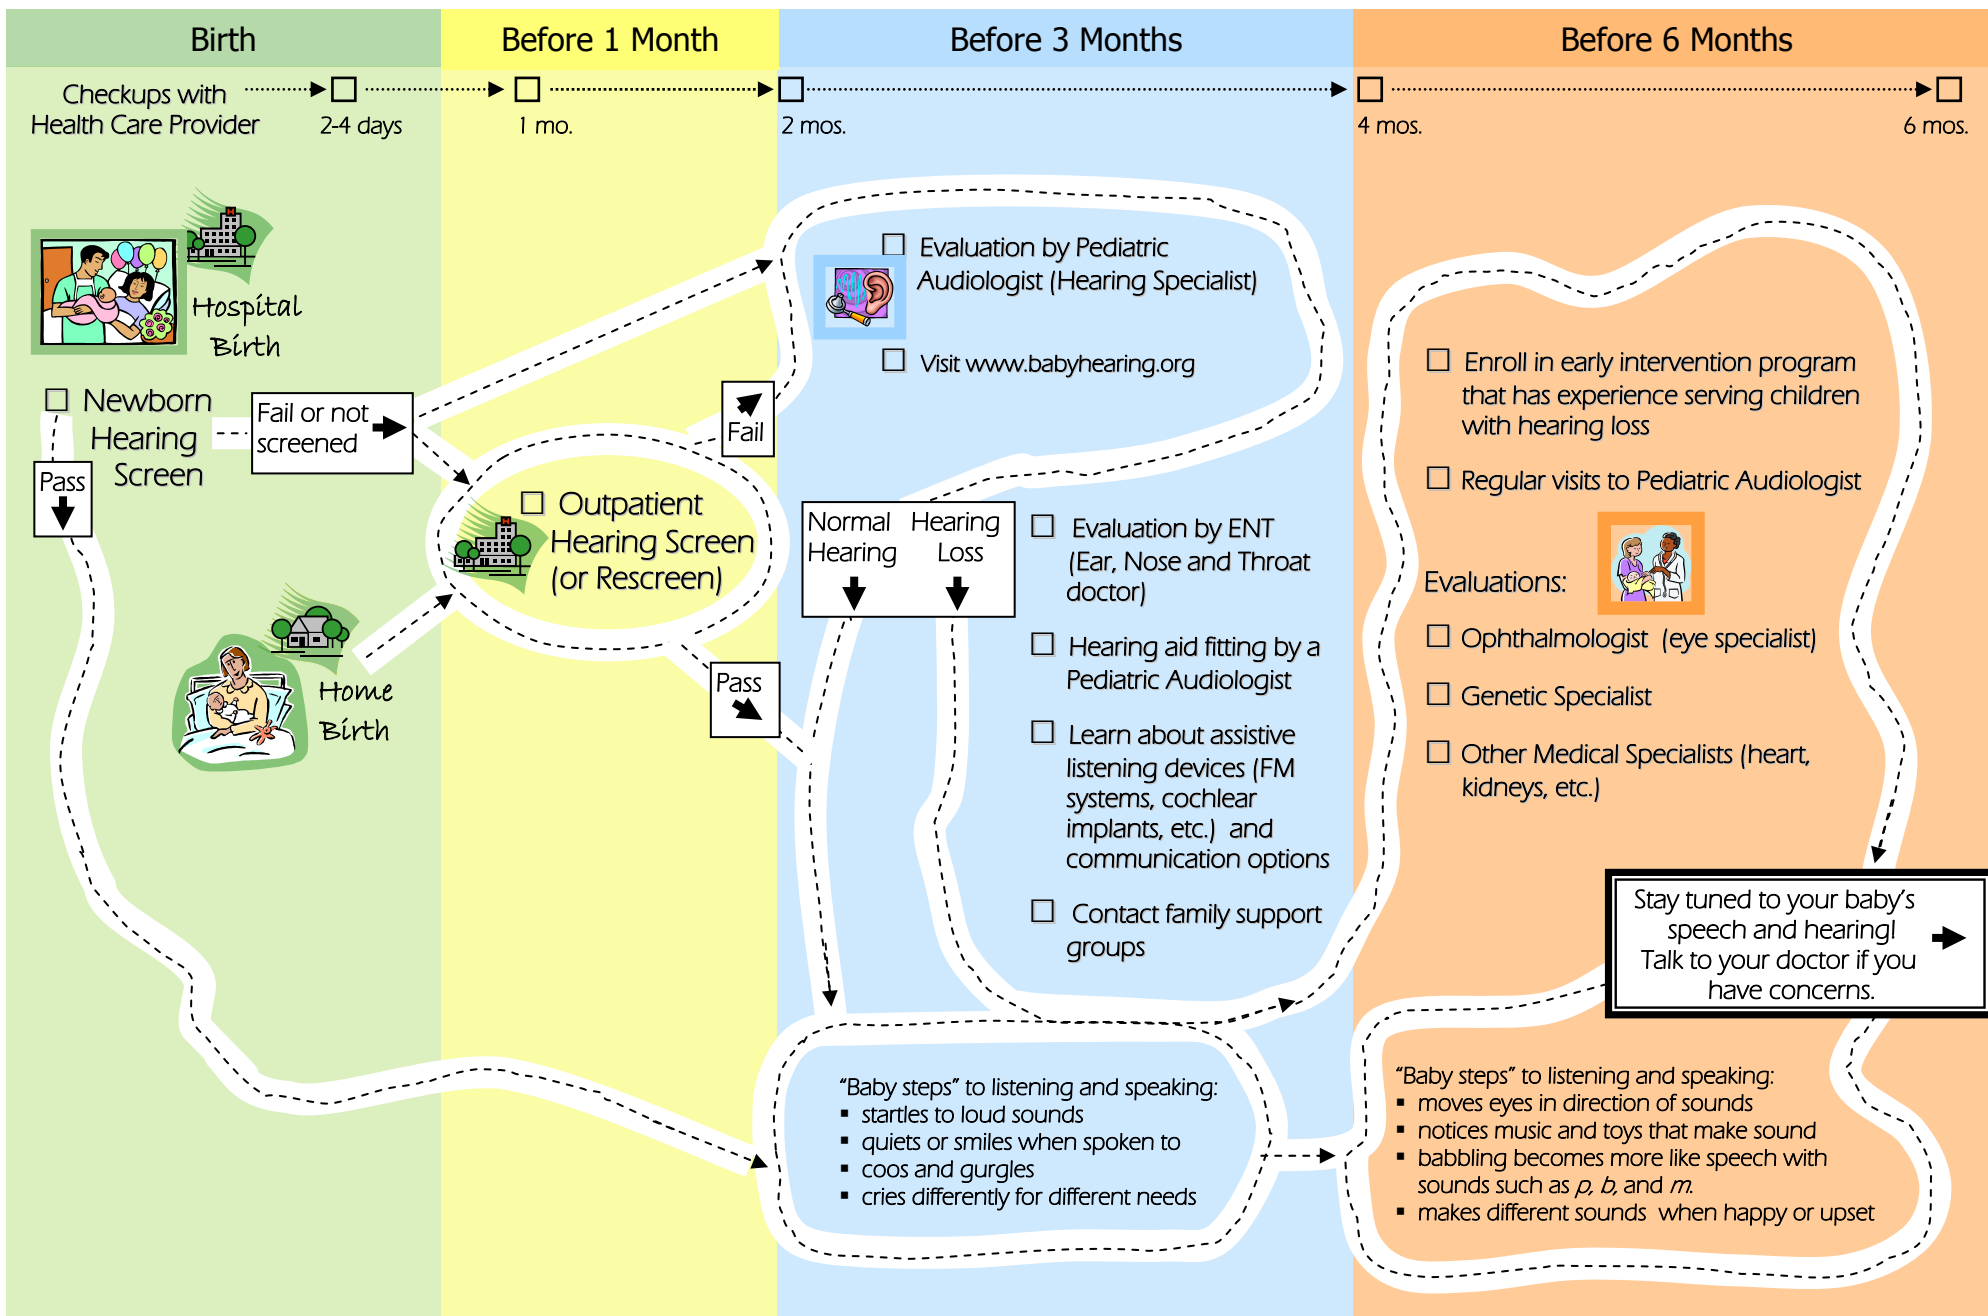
Birth

Before 1 Month

Before 3 Months

Before 6 Months

Checkups with Health Care Provider

2-4 days

1 mo.

2 mos.

4 mos.

6 mos.

Hospital Birth

☐ Newborn Hearing Screen

Fail or not screened

Pass

Fail

☐ Outpatient Hearing Screen (or Rescreen)

Home Birth

Pass

☐ Evaluation by Pediatric Audiologist (Hearing Specialist)

☐ Visit www.babyhearing.org

Normal Hearing

Hearing Loss

☐ Evaluation by ENT (Ear, Nose and Throat doctor)

☐ Hearing aid fitting by a Pediatric Audiologist

☐ Learn about assistive listening devices (FM systems, cochlear implants, etc.) and communication options

☐ Contact family support groups

☐ Enroll in early intervention program that has experience serving children with hearing loss

☐ Regular visits to Pediatric Audiologist

Evaluations:

☐ Ophthalmologist (eye specialist)

☐ Genetic Specialist

☐ Other Medical Specialists (heart, kidneys, etc.)

Stay tuned to your baby's speech and hearing! Talk to your doctor if you have concerns.

"Baby steps" to listening and speaking:
▪ startles to loud sounds
▪ quiets or smiles when spoken to
▪ coos and gurgles
▪ cries differently for different needs

"Baby steps" to listening and speaking:
▪ moves eyes in direction of sounds
▪ notices music and toys that make sound
▪ babbling becomes more like speech with sounds such as *p*, *b*, and *m*.
▪ makes different sounds when happy or upset